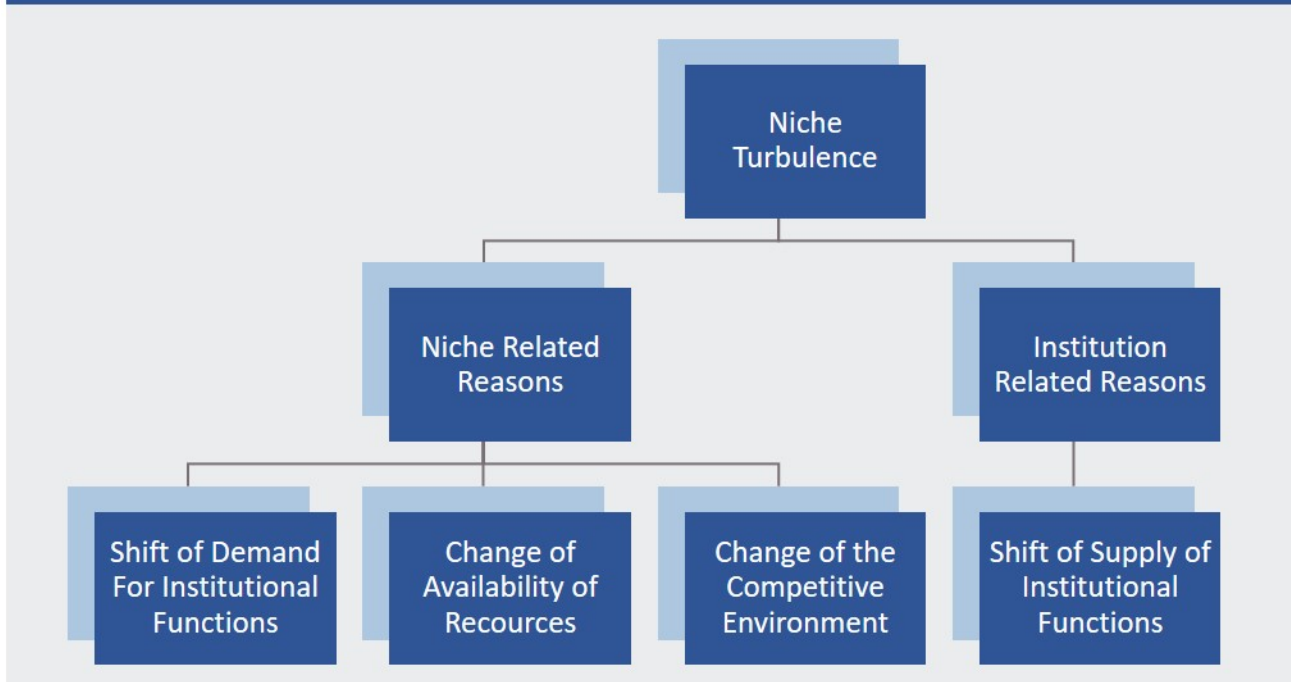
Niche Turbulence

Niche Related Reasons

Institution Related Reasons

Shift of Demand For Institutional Functions

Change of Availability of Recources

Change of the Competitive Environment

Shift of Supply of Institutional Functions